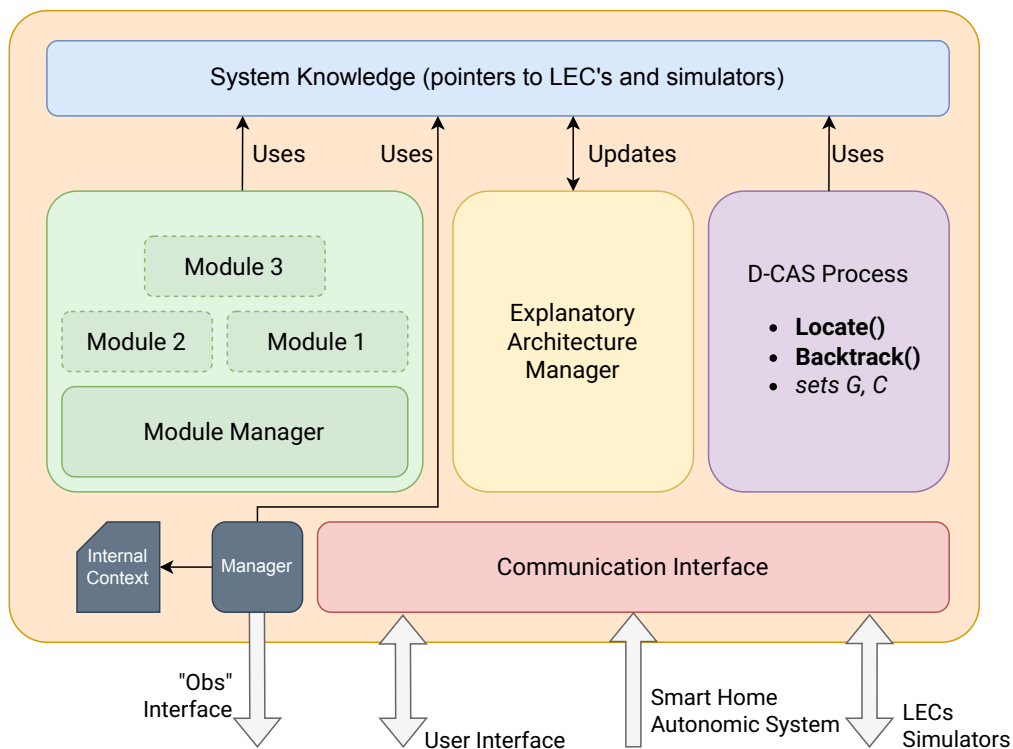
System Knowledge (pointers to LEC's and simulators)

Uses

Uses

Updates

Uses

Module 3

Module 2

Module 1

Module Manager

Explanatory Architecture Manager

D-CAS Process

- **Locate()**
- **Backtrack()**
- *sets G, C*

Internal Context

Manager

Communication Interface

"Obs" Interface

User Interface

Smart Home Autonomic System

LECs Simulators